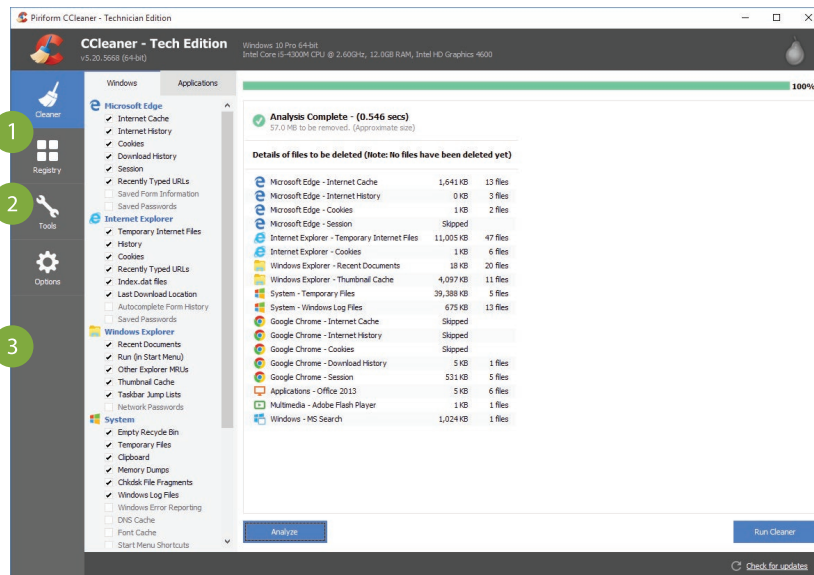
Piriform CCleaner - Technician Edition

CCleaner - Tech Edition
v5.20.5668 (64-bit)

Windows 10 Pro 64-bit
Intel Core i5-4300M CPU @ 2.60GHz, 12.0GB RAM, Intel HD Graphics 4600

Cleaner
Registry
Tools
Options

1
2
3

Windows | Applications

Microsoft Edge
Internet Cache
Internet History
Cookies
Download History
Session
Recently Typed URLs
Saved Form Information
Saved Passwords

Internet Explorer
Temporary Internet Files
History
Cookies
Recently Typed URLs
Index.dat files
Last Download Location
Autocomplete Form History
Saved Passwords

Windows Explorer
Recent Documents
Run (in Start Menu)
Other Explorer MRUs
Thumbnail Cache
Taskbar Jump Lists
Network Passwords

System
Empty Recycle Bin
Temporary Files
Clipboard
Memory Dumps
Chkdsk File Fragments
Windows Log Files
Windows Error Reporting
DNS Cache
Font Cache
Start Menu Shortcuts

100%

Analysis Complete - (0.546 secs)
57.0 MB to be removed. (Approximate size)

Details of files to be deleted (Note: No files have been deleted yet)

| | | |
|---|---|---|
| Microsoft Edge - Internet Cache | 1,641 KB | 13 files |
| Microsoft Edge - Internet History | 0 KB | 3 files |
| Microsoft Edge - Cookies | 1 KB | 2 files |
| Microsoft Edge - Session | Skipped | |
| Internet Explorer - Temporary Internet Files | 11,005 KB | 47 files |
| Internet Explorer - Cookies | 1 KB | 6 files |
| Windows Explorer - Recent Documents | 18 KB | 20 files |
| Windows Explorer - Thumbnail Cache | 4,097 KB | 11 files |
| System - Temporary Files | 39,388 KB | 5 files |
| System - Windows Log Files | 675 KB | 13 files |
| Google Chrome - Internet Cache | Skipped | |
| Google Chrome - Internet History | Skipped | |
| Google Chrome - Cookies | Skipped | |
| Google Chrome - Download History | 5 KB | 1 files |
| Google Chrome - Session | 531 KB | 5 files |
| Applications - Office 2013 | 5 KB | 6 files |
| Multimedia - Adobe Flash Player | 1 KB | 1 files |
| Windows - MS Search | 1,024 KB | 1 files |

Analyze
Run Cleaner

Check for updates